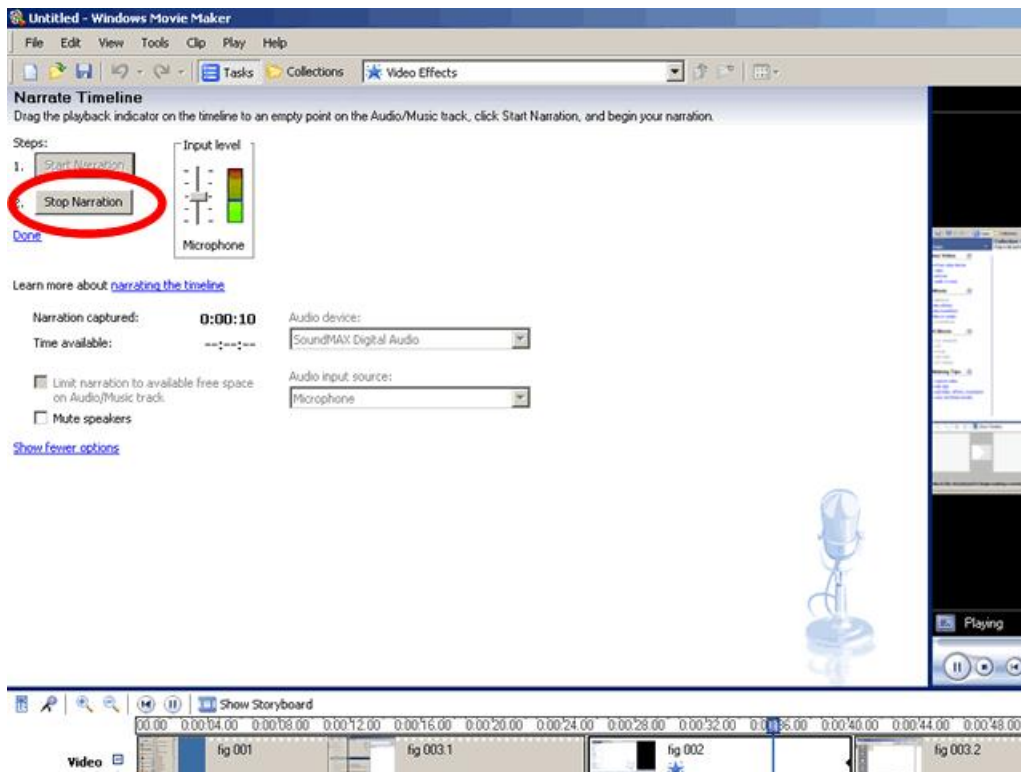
Untitled - Windows Movie Maker

File Edit View Tools Clip Play Help

Tasks Collections Video Effects

Narrate Timeline
Drag the playback indicator on the timeline to an empty point on the Audio/Music track, click Start Narration, and begin your narration.

Steps:
1. Start Narration
2. Stop Narration
Done

Input level
Microphone

Learn more about narrating the timeline

Narration captured: 0:00:10
Time available: --:--:--

Audio device:
SoundMAX Digital Audio

Limit narration to available free space on Audio/Music track

Audio input source:
Microphone

Mute speakers

Show fewer options

Playing

Show Storyboard

00.00 0:00:04.00 0:00:08.00 0:00:12.00 0:00:16.00 0:00:20.00 0:00:24.00 0:00:28.00 0:00:32.00 0:00:36.00 0:00:40.00 0:00:44.00 0:00:48.00

Video

fig 001 fig 003.1 fig 002 fig 003.2